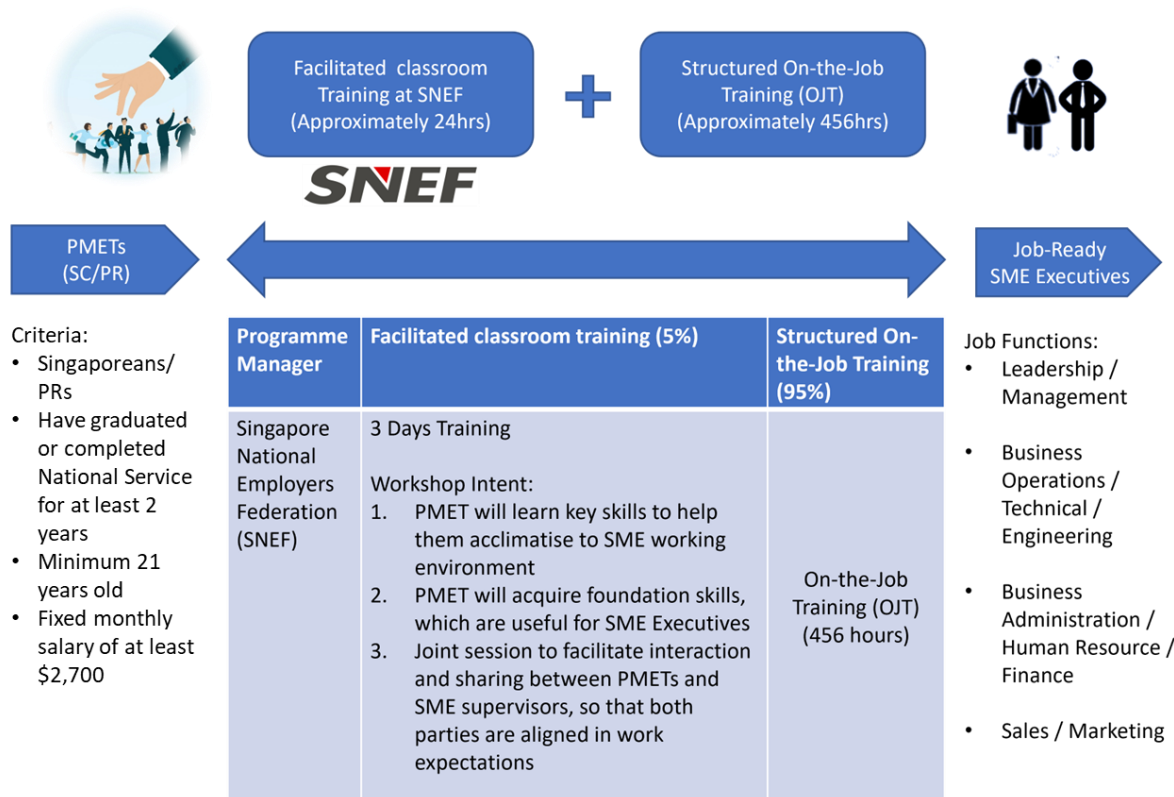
Facilitated classroom Training at SNEF (Approximately 24hrs)

+

Structured On-the-Job Training (OJT) (Approximately 456hrs)

SNEF

PMETs (SC/PR)

Job-Ready SME Executives

Criteria:
- Singaporeans/ PRs
- Have graduated or completed National Service for at least 2 years
- Minimum 21 years old
- Fixed monthly salary of at least $2,700

| Programme Manager | Facilitated classroom training (5%) | Structured On-the-Job Training (95%) |
|---|---|---|
| Singapore National Employers Federation (SNEF) | 3 Days Training<br><br>Workshop Intent:<br>1. PMET will learn key skills to help them acclimatise to SME working environment<br>2. PMET will acquire foundation skills, which are useful for SME Executives<br>3. Joint session to facilitate interaction and sharing between PMETs and SME supervisors, so that both parties are aligned in work expectations | On-the-Job Training (OJT) (456 hours) |

Job Functions:
- Leadership / Management
- Business Operations / Technical / Engineering
- Business Administration / Human Resource / Finance
- Sales / Marketing